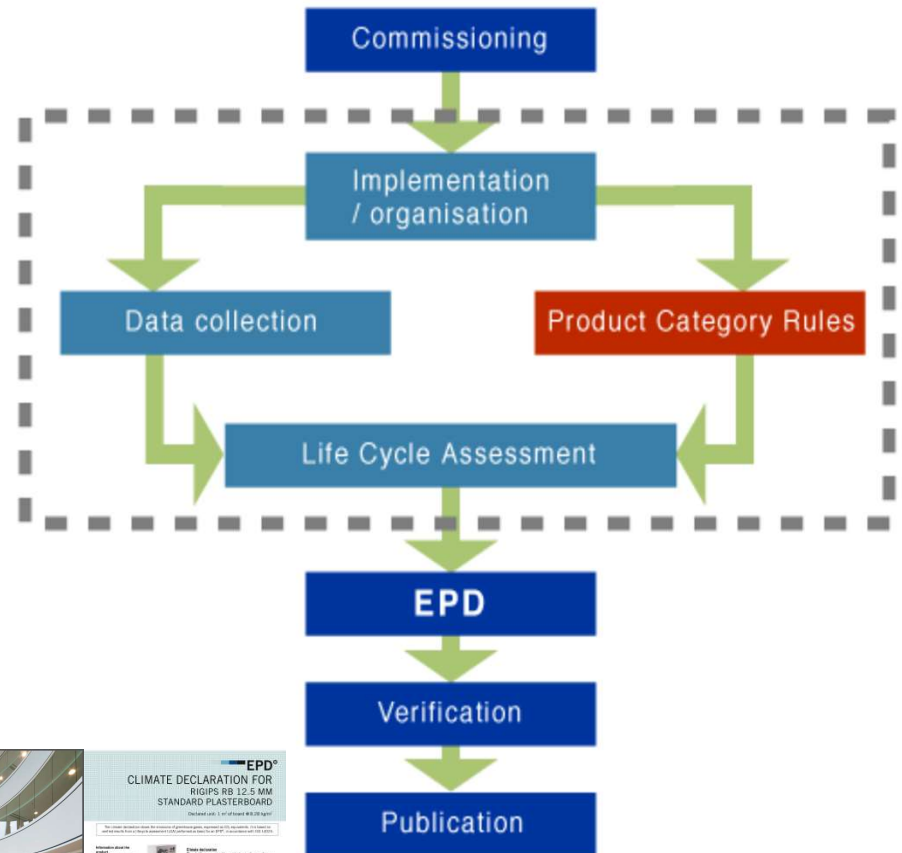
Commissioning

Implementation / organisation

Data collection

Product Category Rules

Life Cycle Assessment

EPD

Verification

Publication

EPD®
CLIMATE DECLARATION FOR RIGIPS RB 12.5 MM STANDARD PLASTERBOARD

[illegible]